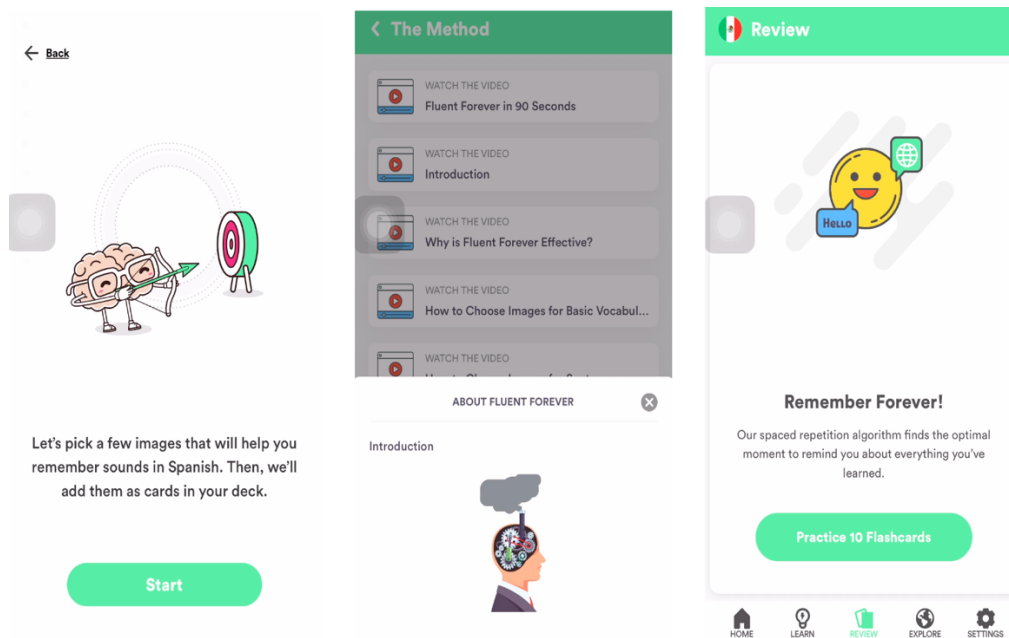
Back

Let's pick a few images that will help you remember sounds in Spanish. Then, we'll add them as cards in your deck.

Start

The Method

WATCH THE VIDEO
Fluent Forever in 90 Seconds

WATCH THE VIDEO
Introduction

WATCH THE VIDEO
Why is Fluent Forever Effective?

WATCH THE VIDEO
How to Choose Images for Basic Vocabul...

WATCH THE VIDEO
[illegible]

ABOUT FLUENT FOREVER

Introduction

Review

HELLO

Remember Forever!

Our spaced repetition algorithm finds the optimal moment to remind you about everything you've learned.

Practice 10 Flashcards

HOME LEARN REVIEW EXPLORE SETTINGS